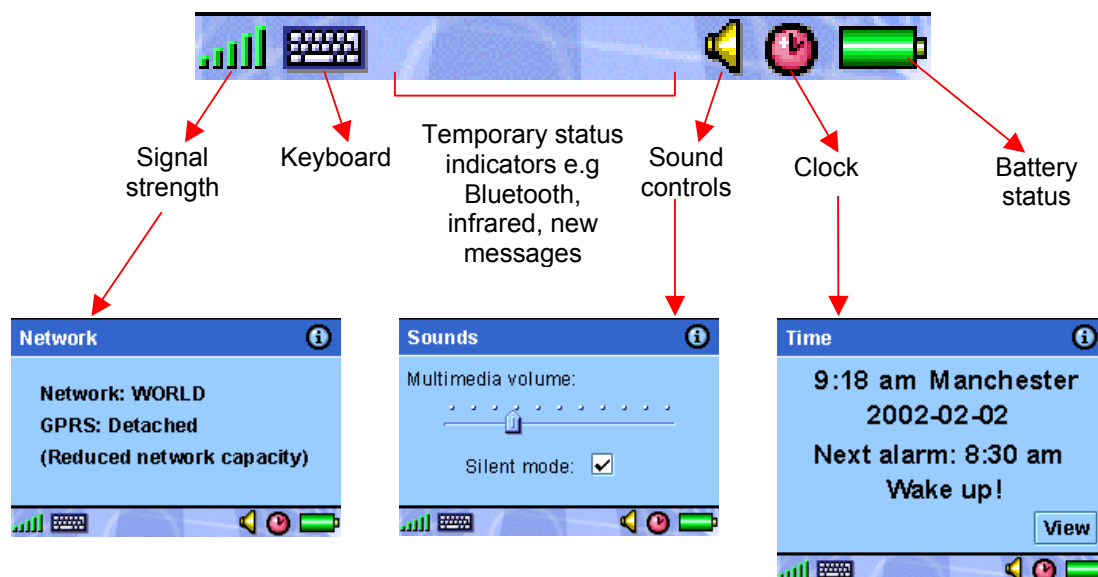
Signal strength

Keyboard

Temporary status indicators e.g Bluetooth, infrared, new messages

Sound controls

Clock

Battery status

Network

Network: WORLD

GPRS: Detached

(Reduced network capacity)

Sounds

Multimedia volume:

Silent mode: ✓

Time

9:18 am Manchester

2002-02-02

Next alarm: 8:30 am

Wake up!

View